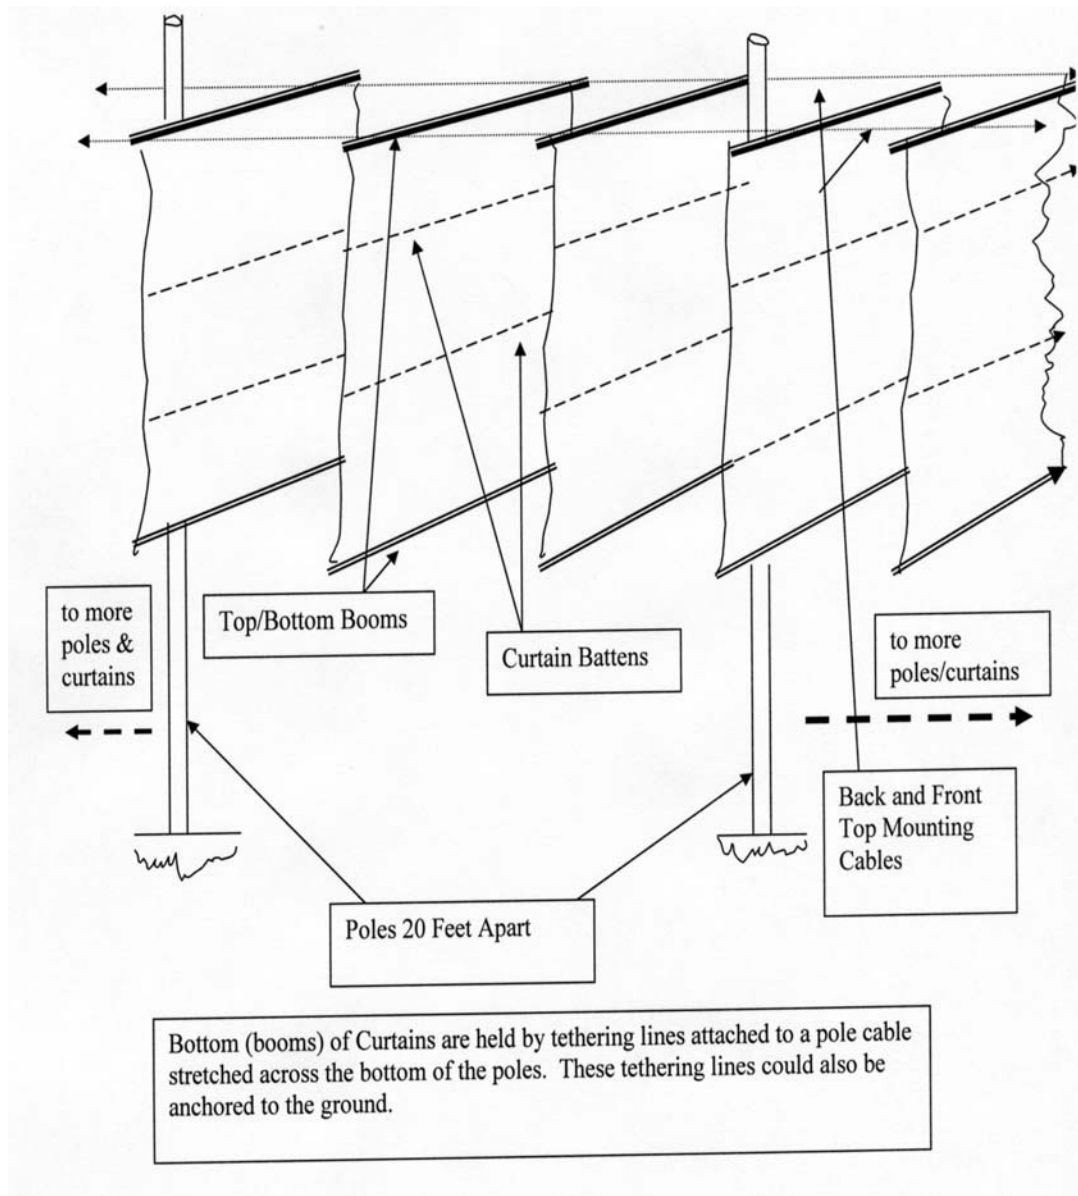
to more poles & curtains

Top/Bottom Booms

Curtain Battens

to more poles/curtains

Back and Front Top Mounting Cables

Poles 20 Feet Apart

Bottom (booms) of Curtains are held by tethering lines attached to a pole cable stretched across the bottom of the poles. These tethering lines could also be anchored to the ground.